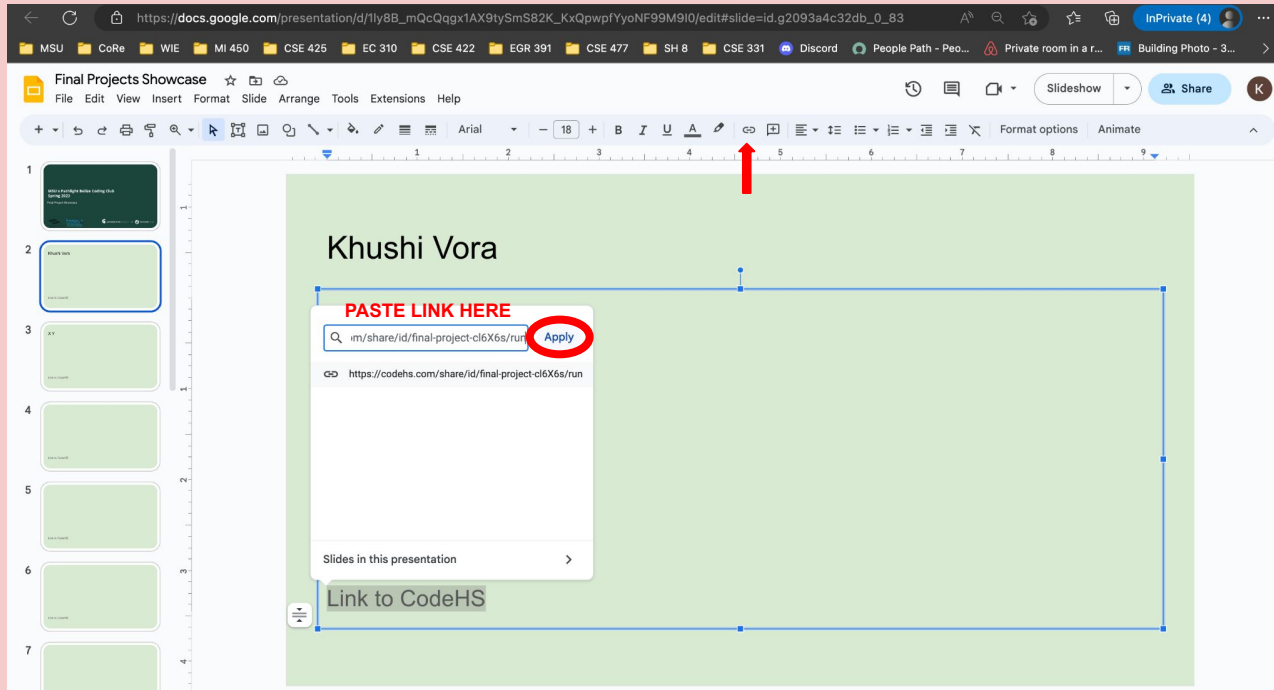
https://docs.google.com/presentation/d/1ly8B_mQcQqgx1AX9tySmS82K_KxQpwpfYyoNF99M9I0/edit#slide=id.g2093a4c32db_0_83

InPrivate (4)

MSU CoRe WIE MI 450 CSE 425 EC 310 CSE 422 EGR 391 CSE 477 SH 8 CSE 331 Discord People Path - Peo... Private room in a r... Building Photo - 3...

Final Projects Showcase

File Edit View Insert Format Slide Arrange Tools Extensions Help

Slideshow Share K

Arial 18 Format options Animate

1 2 3 4 5 6 7 8 9

1

2

3

4

5

6

7

Khushi Vora

PASTE LINK HERE

m/share/id/final-project-cl6X6s/run Apply

https://codehs.com/share/id/final-project-cl6X6s/run

Slides in this presentation

Link to CodeHS